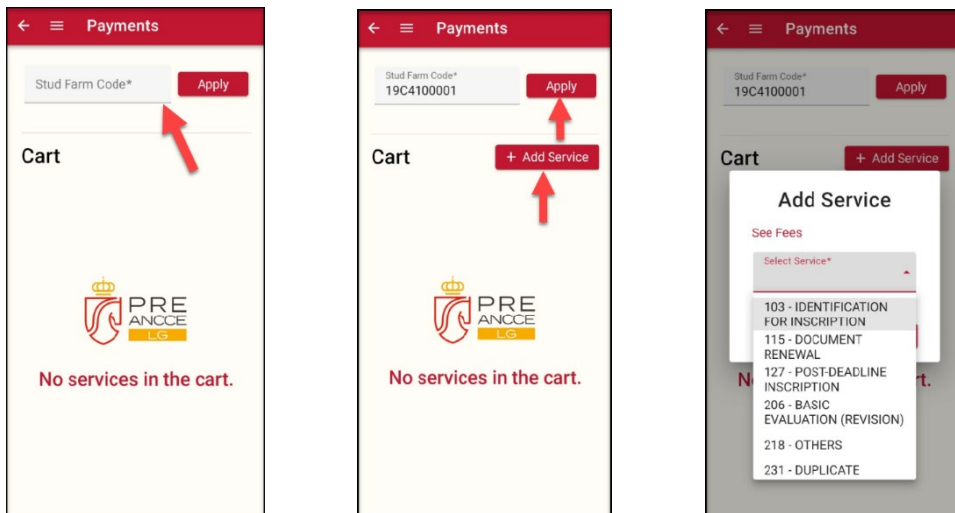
← ≡ Payments

Stud Farm Code*

Apply

Cart

PRE ANCCE LG

No services in the cart.

← ≡ Payments

Stud Farm Code*
19C4100001

Apply

Cart

+ Add Service

PRE ANCCE LG

No services in the cart.

← ≡ Payments

Stud Farm Code*
19C4100001

Apply

Cart

+ Add Service

Add Service

See Fees

Select Service*

103 - IDENTIFICATION FOR INSCRIPTION
115 - DOCUMENT RENEWAL
127 - POST-DEADLINE INSCRIPTION
206 - BASIC EVALUATION (REVISION)
218 - OTHERS
231 - DUPLICATE

No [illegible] t.